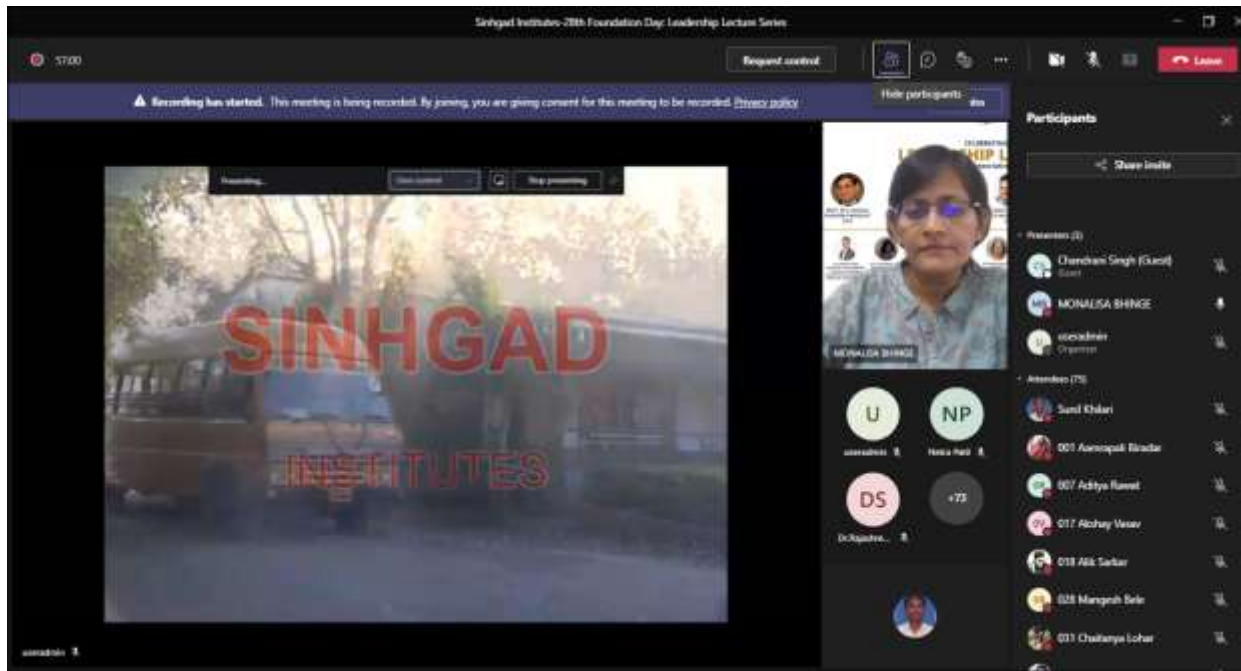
Sinhgad Institutes-28th Foundation Day: Leadership Lecture Series

57:00

Request control

Leave

Hide participants

▲ Recording has started. This meeting is being recorded. By joining, you are giving consent for this meeting to be recorded. Privacy policy

Presenting... Give control Stop presenting

SINHGAD

INSTITUTES

MONALISA BHINGE

U NP

useradmin Neeta Patil

DS +73

Dr.Rajashre...

useradmin

Participants

Share invite

Presenters (3)

Chandrani Singh (Guest)
Guest

MONALISA BHINGE

useradmin
Organizer

Attendees (75)

Sunil Khilari

001 Aamrapali Biradar

007 Aditya Rawat

017 Akshay Vasav

018 Alik Sarkar

028 Mangesh Bele

031 Chaitanya Lohar